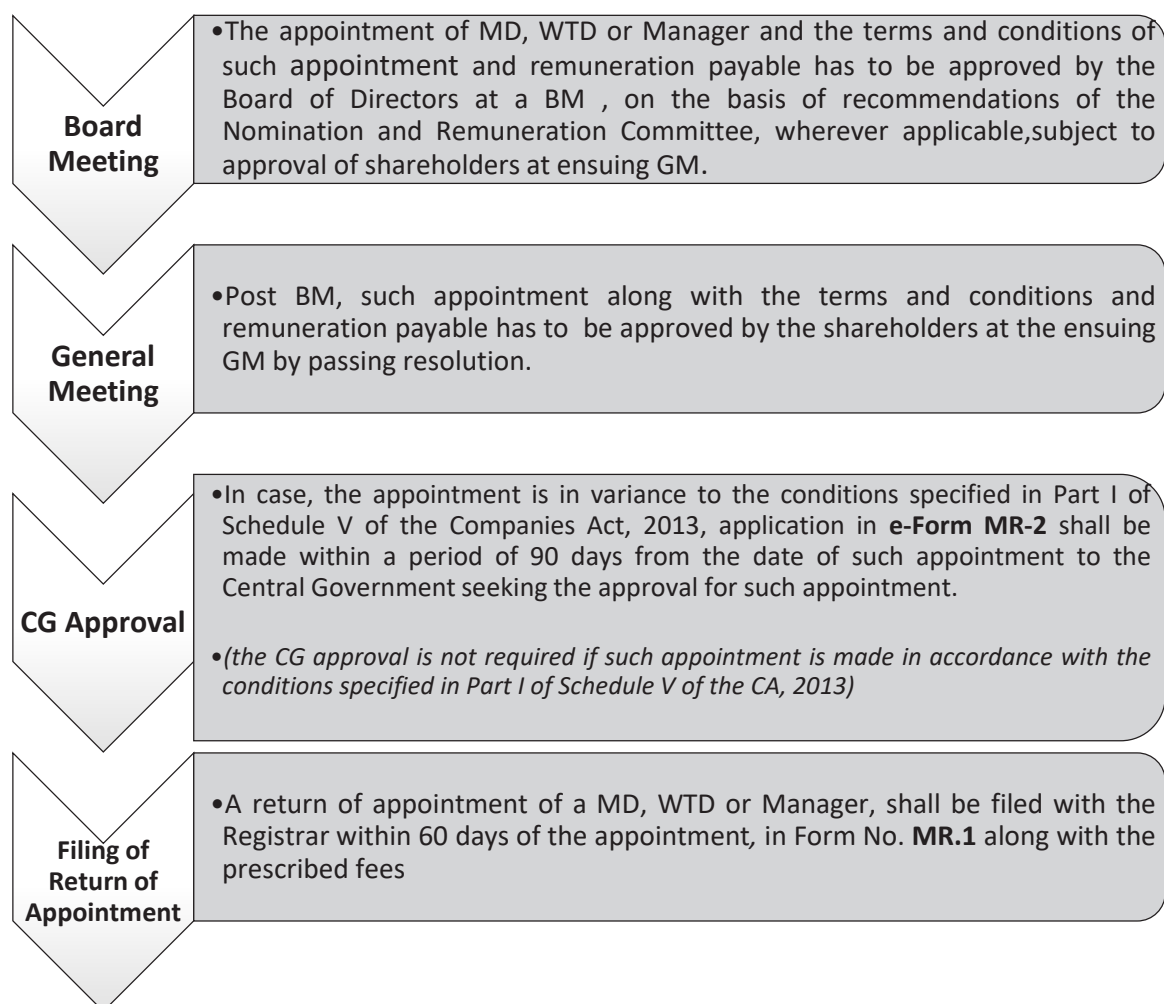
Board Meeting

•The appointment of MD, WTD or Manager and the terms and conditions of such appointment and remuneration payable has to be approved by the Board of Directors at a BM , on the basis of recommendations of the Nomination and Remuneration Committee, wherever applicable,subject to approval of shareholders at ensuing GM.

General Meeting

•Post BM, such appointment along with the terms and conditions and remuneration payable has to be approved by the shareholders at the ensuing GM by passing resolution.

CG Approval

•In case, the appointment is in variance to the conditions specified in Part I of Schedule V of the Companies Act, 2013, application in **e-Form MR-2** shall be made within a period of 90 days from the date of such appointment to the Central Government seeking the approval for such appointment.

•*(the CG approval is not required if such appointment is made in accordance with the conditions specified in Part I of Schedule V of the CA, 2013)*

Filing of Return of Appointment

•A return of appointment of a MD, WTD or Manager, shall be filed with the Registrar within 60 days of the appointment, in Form No. **MR.1** along with the prescribed fees